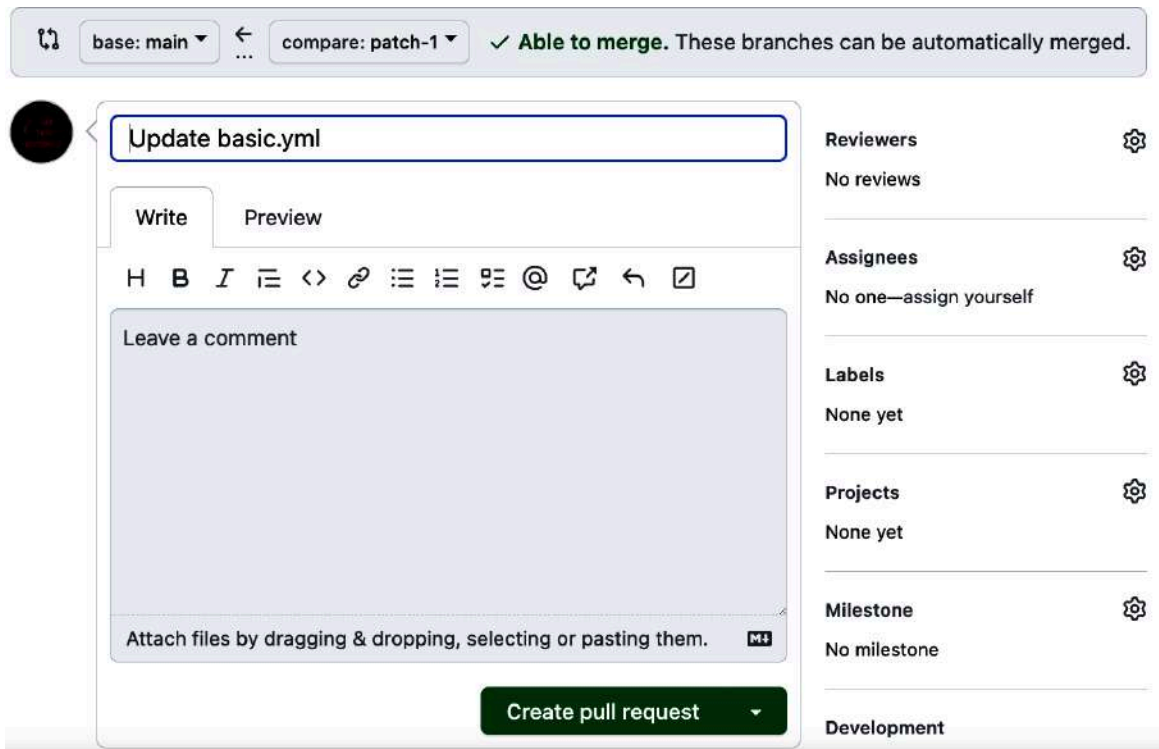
base: main ▾ ← compare: patch-1 ▾ ✓ Able to merge. These branches can be automatically merged.

Update basic.yml

Write Preview

H B I

Leave a comment

Attach files by dragging & dropping, selecting or pasting them.

Create pull request

Reviewers
No reviews

Assignees
No one—assign yourself

Labels
None yet

Projects
None yet

Milestone
No milestone

Development